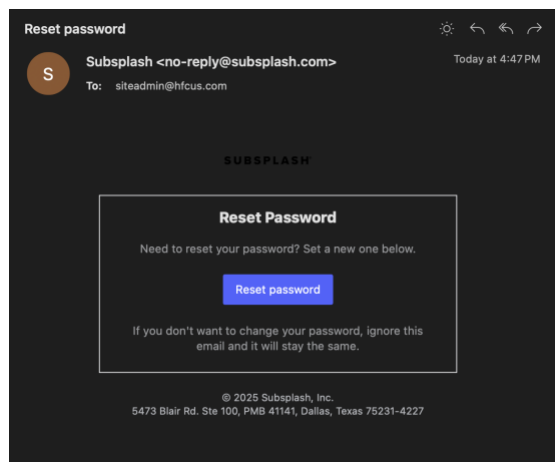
Reset password

S

Subsplash <no-reply@subsplash.com>

To: siteadmin@hfcus.com

Today at 4:47 PM

SUBSPLASH

Reset Password

Need to reset your password? Set a new one below.

Reset password

If you don't want to change your password, ignore this email and it will stay the same.

© 2025 Subsplash, Inc.
5473 Blair Rd. Ste 100, PMB 41141, Dallas, Texas 75231-4227